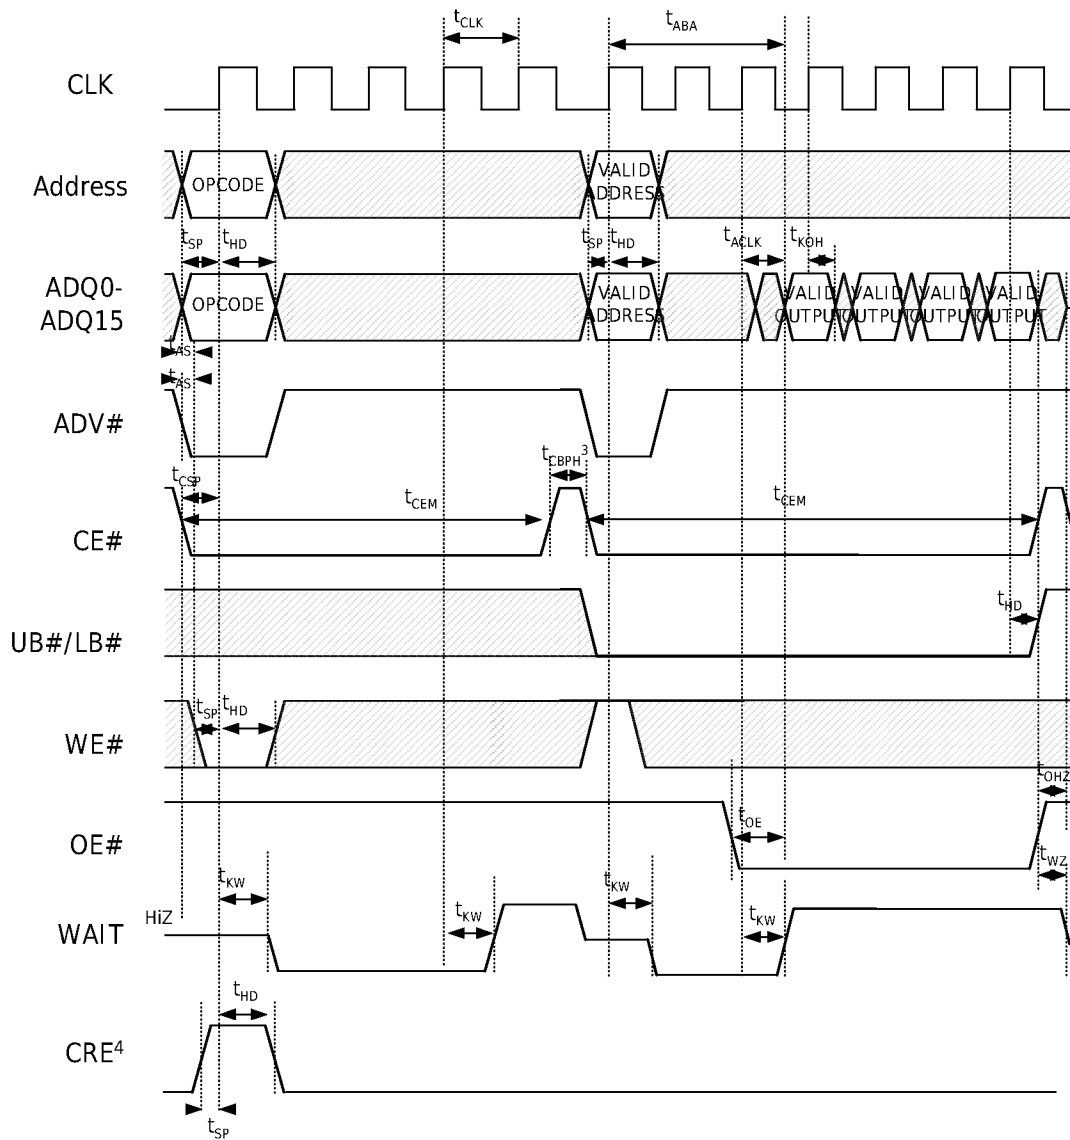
$t_{CLK}$

$t_{ABA}$

CLK

Address

OPCODE

VALID ADDRESS

$t_{SP}$ $t_{HD}$

$t_{SP}$ $t_{HD}$

$t_{ACLK}$ $t_{KOH}$

ADQ0-ADQ15

OPCODE

VALID ADDRESS

VALID OUTPUT VALID OUTPUT VALID OUTPUT VALID OUTPUT

$t_{AS}$

$t_{AS}$

ADV#

$t_{CSP}$

$t_{CBPH}^3$

$t_{CEM}$

$t_{CEM}$

CE#

$t_{HD}$

UB#/LB#

$t_{SP}$ $t_{HD}$

WE#

$t_{OHZ}$

$t_{OE}$

OE#

$t_{WZ}$

$t_{KW}$

$t_{KW}$

$t_{KW}$

HiZ

$t_{KW}$

WAIT

$t_{HD}$

CRE$^4$

$t_{SP}$